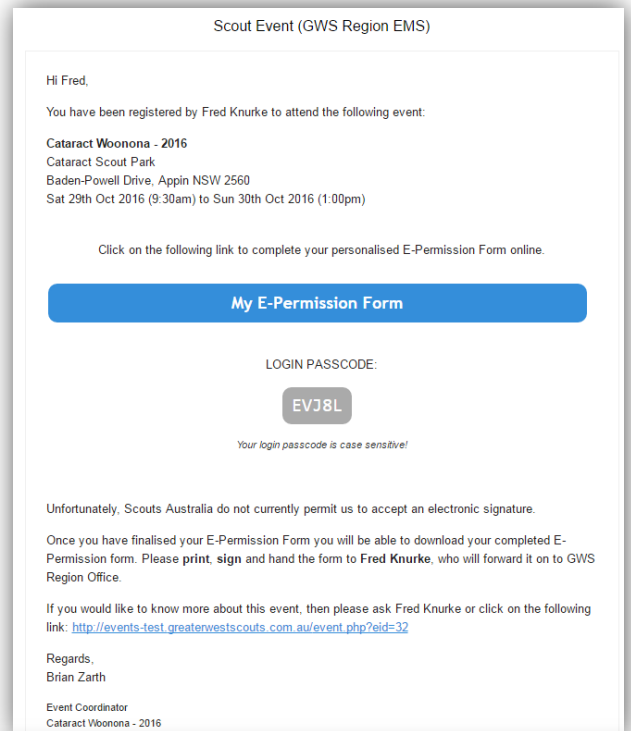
Scout Event (GWS Region EMS)

Hi Fred,

You have been registered by Fred Knurke to attend the following event:

**Cataract Woonona - 2016**
Cataract Scout Park
Baden-Powell Drive, Appin NSW 2560
Sat 29th Oct 2016 (9:30am) to Sun 30th Oct 2016 (1:00pm)

Click on the following link to complete your personalised E-Permission Form online.

My E-Permission Form

LOGIN PASSCODE:

EVJ8L

*Your login passcode is case sensitive!*

Unfortunately, Scouts Australia do not currently permit us to accept an electronic signature.

Once you have finalised your E-Permission Form you will be able to download your completed E-Permission form. Please **print**, **sign** and hand the form to **Fred Knurke**, who will forward it on to GWS Region Office.

If you would like to know more about this event, then please ask Fred Knurke or click on the following link: http://events-test.greaterwestscouts.com.au/event.php?eid=32

Regards,
Brian Zarth

Event Coordinator
Cataract Woonona - 2016